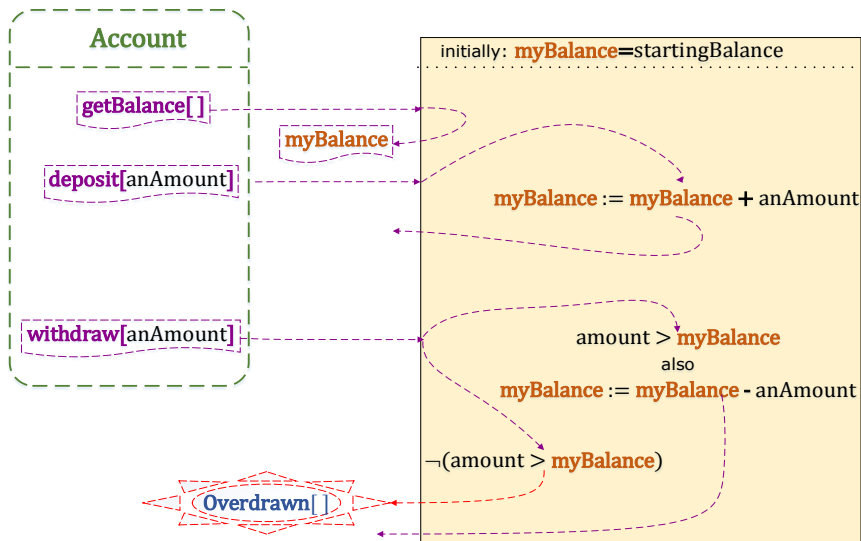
Account

getBalance[ ]

myBalance

deposit[anAmount]

withdraw[anAmount]

initially: myBalance=startingBalance

myBalance := myBalance + anAmount

amount > myBalance
also
myBalance := myBalance - anAmount

¬(amount > myBalance)

Overdrawn[ ]